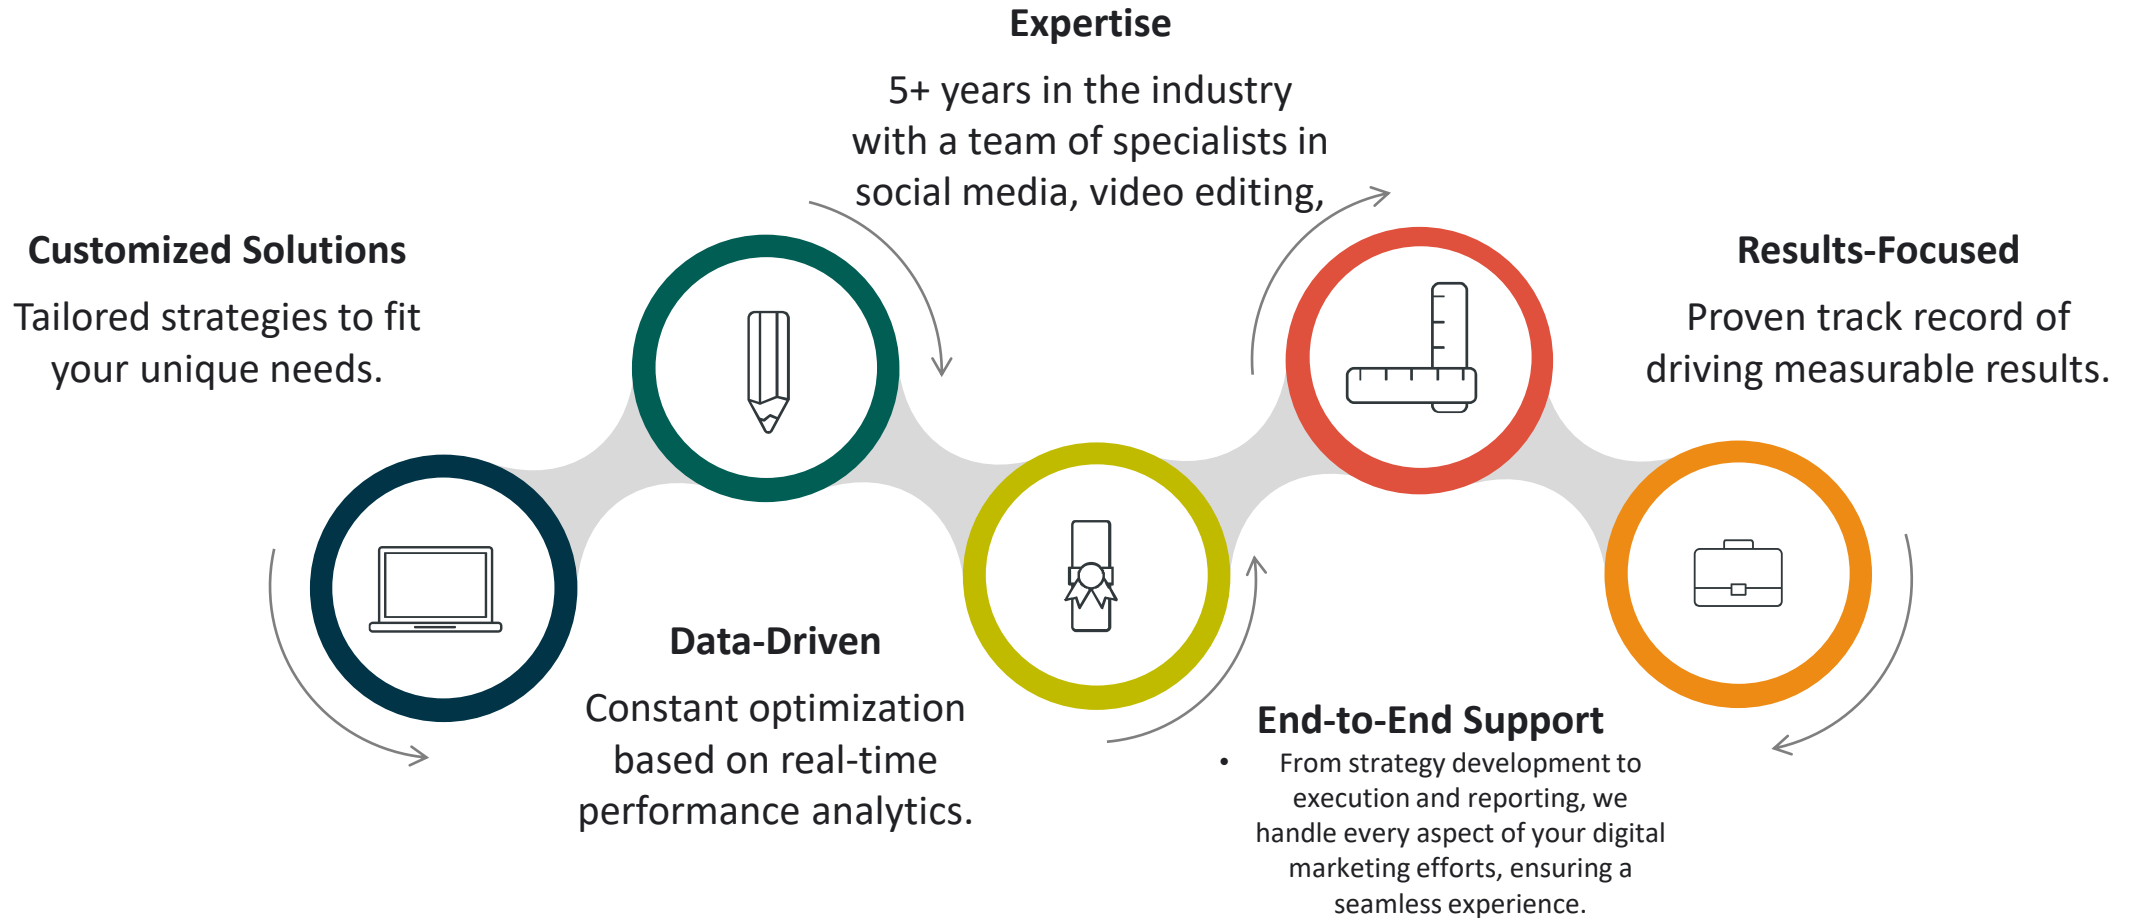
Expertise

5+ years in the industry with a team of specialists in social media, video editing,

Customized Solutions

Tailored strategies to fit your unique needs.

Results-Focused

Proven track record of driving measurable results.

Data-Driven

Constant optimization based on real-time performance analytics.

End-to-End Support

• From strategy development to execution and reporting, we handle every aspect of your digital marketing efforts, ensuring a seamless experience.